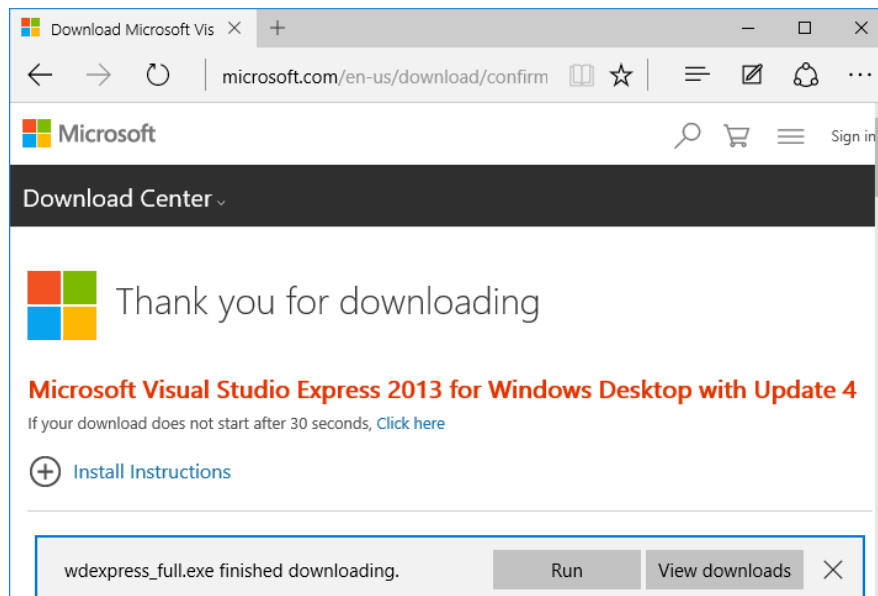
Download Microsoft Vis

microsoft.com/en-us/download/confirm

Microsoft

Sign in

Download Center

Thank you for downloading

Microsoft Visual Studio Express 2013 for Windows Desktop with Update 4

If your download does not start after 30 seconds, Click here

Install Instructions

wdexpress_full.exe finished downloading.

Run

View downloads